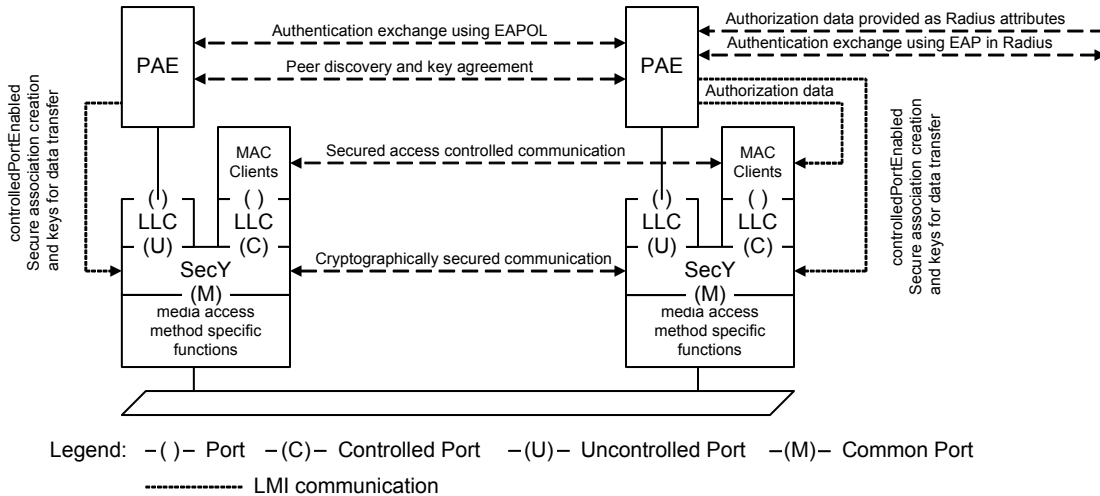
Authorization data provided as Radius attributes

Authentication exchange using EAP in Radius

Authentication exchange using EAPOL

PAE

Peer discovery and key agreement

PAE

Authorization data

controlledPortEnabled
Secure association creation
and keys for data transfer

MAC Clients

Secured access controlled communication

MAC Clients

controlledPortEnabled
Secure association creation
and keys for data transfer

( )
LLC
(U)

( )
LLC
(C)

SecY
(M)

Cryptographically secured communication

( )
LLC
(U)

( )
LLC
(C)

SecY
(M)

media access method specific functions

media access method specific functions

Legend: –( )– Port –(C)– Controlled Port –(U)– Uncontrolled Port –(M)– Common Port

LMI communication